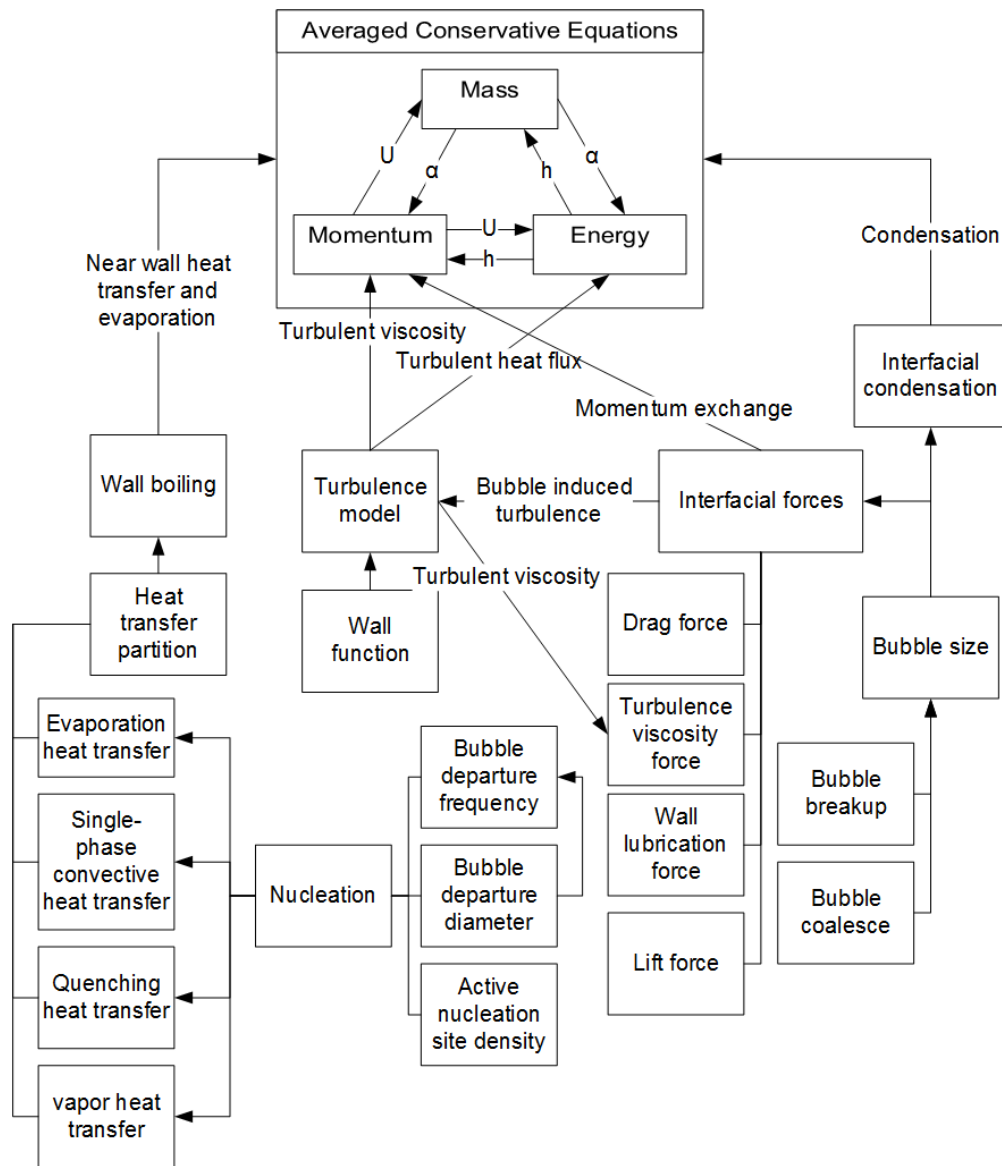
Averaged Conservative Equations

Mass

U

α

h

α

Momentum

U

Energy

h

Near wall heat transfer and evaporation

Condensation

Turbulent viscosity

Turbulent heat flux

Interfacial condensation

Momentum exchange

Wall boiling

Turbulence model

Bubble induced turbulence

Interfacial forces

Turbulent viscosity

Heat transfer partition

Wall function

Drag force

Bubble size

Evaporation heat transfer

Bubble departure frequency

Turbulence viscosity force

Bubble breakup

Single-phase convective heat transfer

Nucleation

Bubble departure diameter

Wall lubrication force

Bubble coalesce

Quenching heat transfer

Lift force

Active nucleation site density

vapor heat transfer